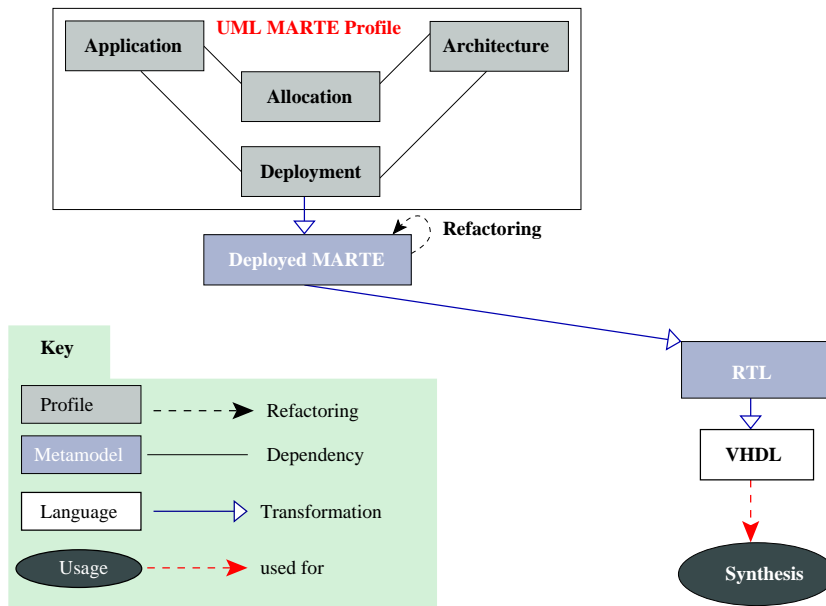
UML MARTE Profile

Application

Architecture

Allocation

Deployment

Refactoring

Deployed MARTE

RTL

VHDL

Synthesis

Key

Profile

Refactoring

Metamodel

Dependency

Language

Transformation

Usage

used for